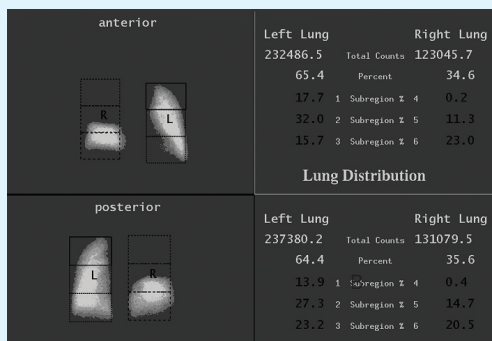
anterior

R

L

| Left Lung | | Right Lung |
|---|---|---|
| 232486.5 | Total Counts | 123045.7 |
| 65.4 | Percent | 34.6 |
| 17.7 | 1 Subregion % 4 | 0.2 |
| 32.0 | 2 Subregion % 5 | 11.3 |
| 15.7 | 3 Subregion % 6 | 23.0 |

Lung Distribution

posterior

L

R

| Left Lung | | Right Lung |
|---|---|---|
| 237380.2 | Total Counts | 131079.5 |
| 64.4 | Percent | 35.6 |
| 13.9 | 1 Subregion % 4 | 0.4 |
| 27.3 | 2 Subregion % 5 | 14.7 |
| 23.2 | 3 Subregion % 6 | 20.5 |